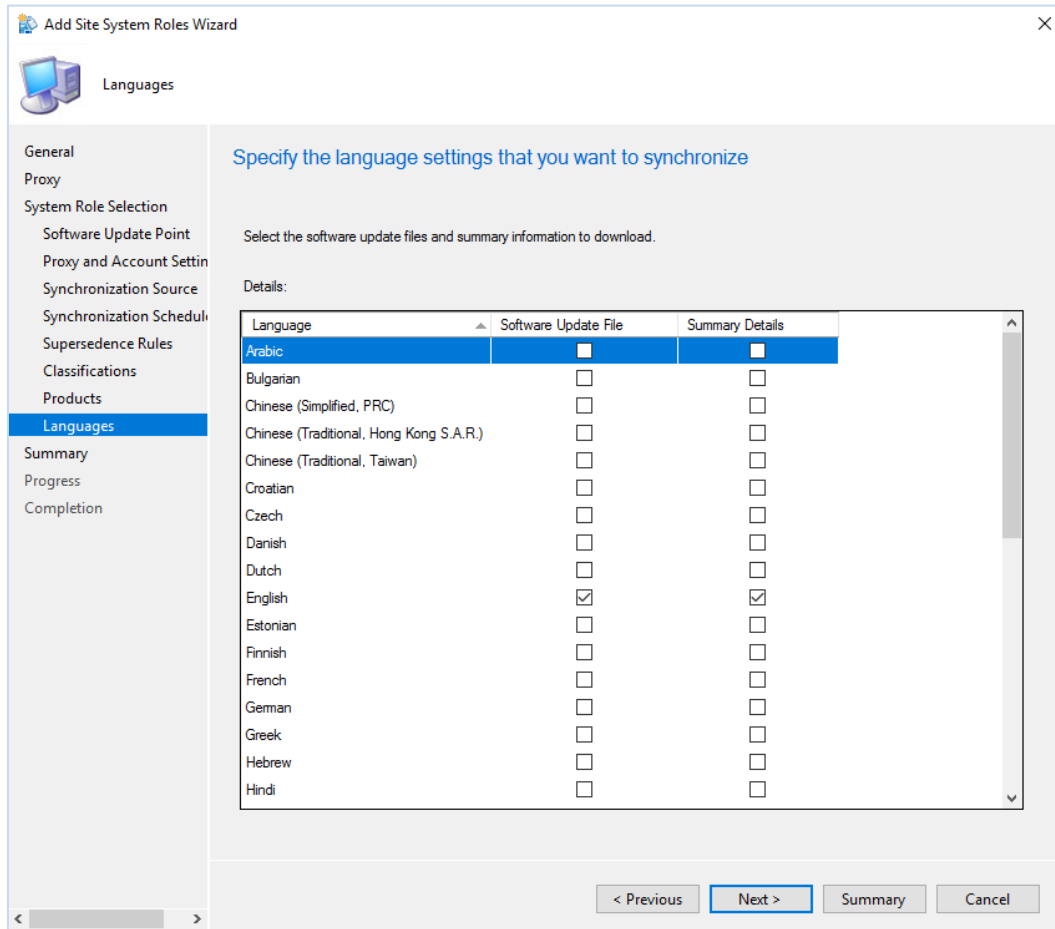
Add Site System Roles Wizard

Languages

General
Proxy
System Role Selection
Software Update Point
Proxy and Account Settin
Synchronization Source
Synchronization Schedul
Supersedence Rules
Classifications
Products
Languages
Summary
Progress
Completion

Specify the language settings that you want to synchronize

Select the software update files and summary information to download.

Details:

| Language | Software Update File | Summary Details |
|---|---|---|
| Arabic | ☐ | ☐ |
| Bulgarian | ☐ | ☐ |
| Chinese (Simplified, PRC) | ☐ | ☐ |
| Chinese (Traditional, Hong Kong S.A.R.) | ☐ | ☐ |
| Chinese (Traditional, Taiwan) | ☐ | ☐ |
| Croatian | ☐ | ☐ |
| Czech | ☐ | ☐ |
| Danish | ☐ | ☐ |
| Dutch | ☐ | ☐ |
| English | ☑ | ☑ |
| Estonian | ☐ | ☐ |
| Finnish | ☐ | ☐ |
| French | ☐ | ☐ |
| German | ☐ | ☐ |
| Greek | ☐ | ☐ |
| Hebrew | ☐ | ☐ |
| Hindi | ☐ | ☐ |

< Previous
Next >
Summary
Cancel